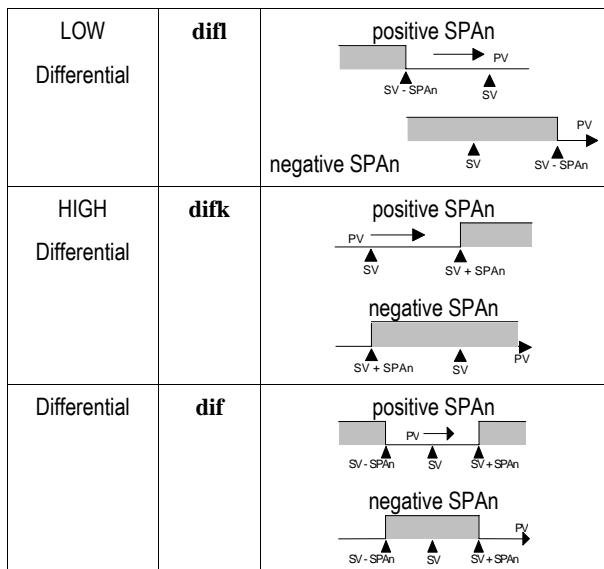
| | | |
|---|---|---|
| LOW Differential | **difl** | positive SPAn PV SV - SPAn SV PV SV SV - SPAn negative SPAn |
| HIGH Differential | **difk** | positive SPAn PV SV SV + SPAn negative SPAn SV + SPAn SV PV |
| Differential | **dif** | positive SPAn PV SV - SPAn SV SV + SPAn negative SPAn PV SV - SPAn SV SV + SPAn |